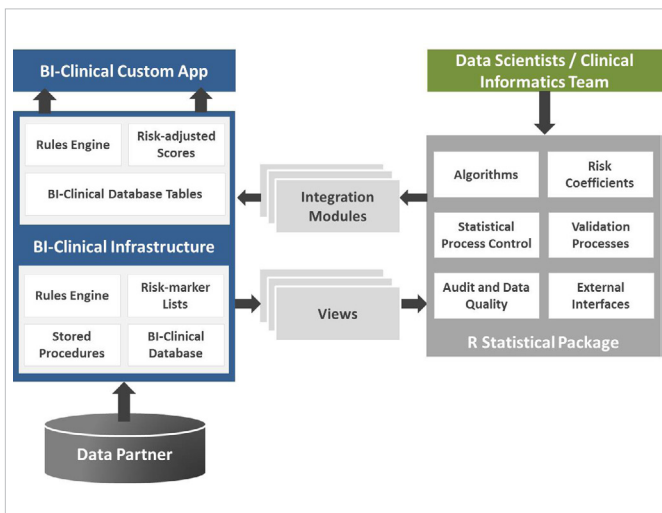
BI-Clinical Custom App

Rules Engine

Risk-adjusted Scores

BI-Clinical Database Tables

BI-Clinical Infrastructure

Rules Engine

Risk-marker Lists

Stored Procedures

BI-Clinical Database

Data Partner

Integration Modules

Views

Data Scientists / Clinical Informatics Team

Algorithms

Risk Coefficients

Statistical Process Control

Validation Processes

Audit and Data Quality

External Interfaces

R Statistical Package